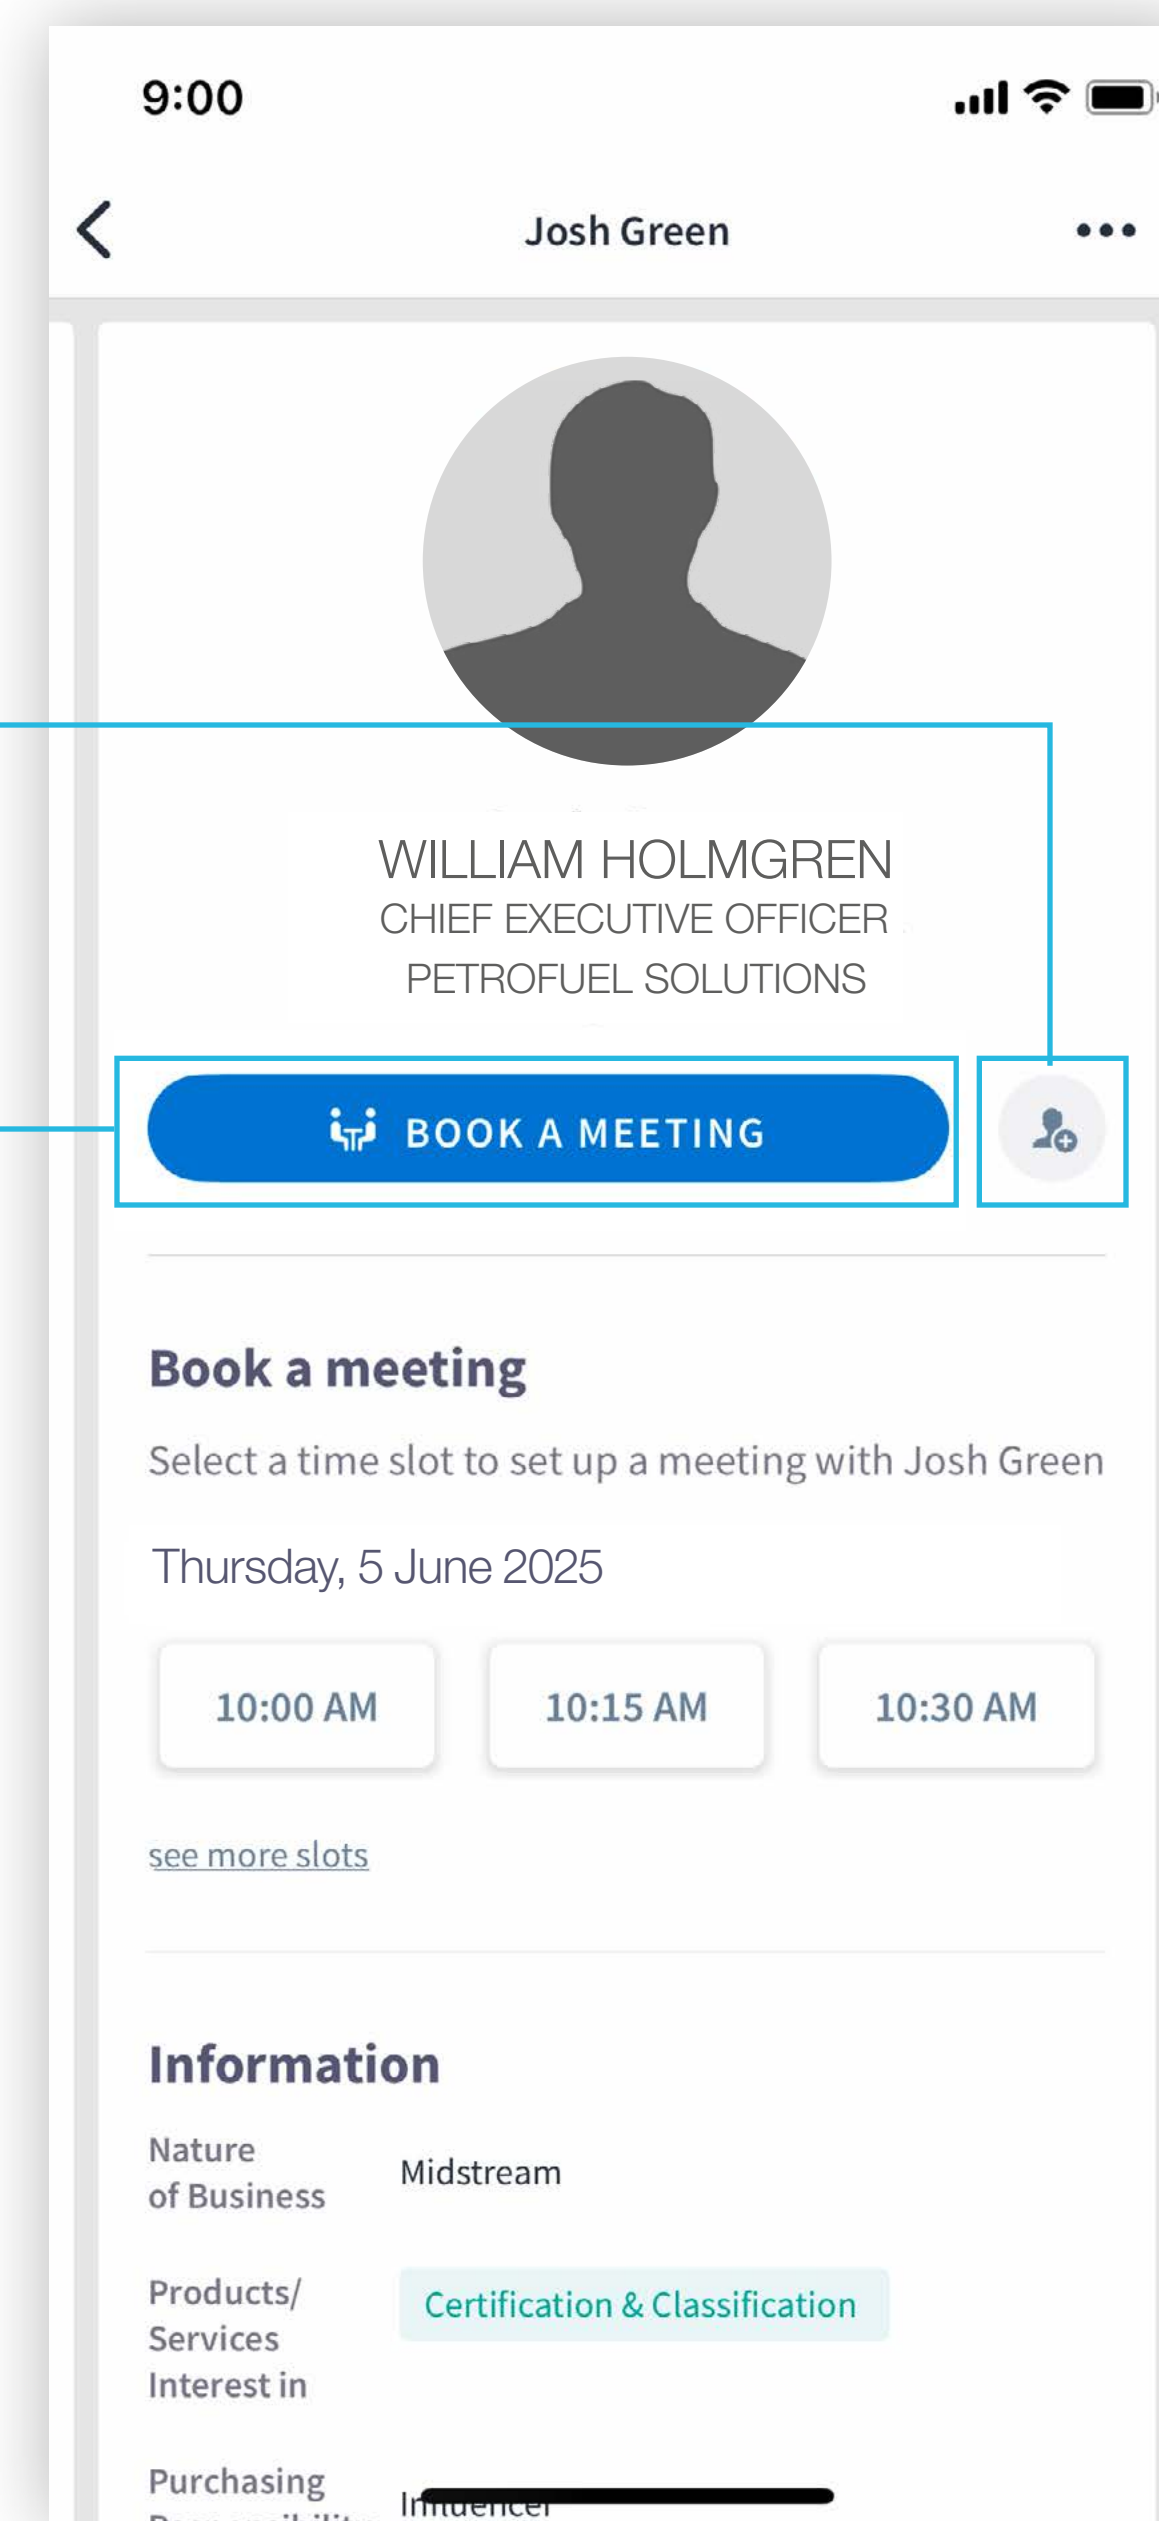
9:00

Josh Green

WILLIAM HOLMGREN
CHIEF EXECUTIVE OFFICER
PETROFUEL SOLUTIONS

BOOK A MEETING

Book a meeting

Select a time slot to set up a meeting with Josh Green

Thursday, 5 June 2025

10:00 AM
10:15 AM
10:30 AM

see more slots

Information

Nature of Business
Midstream

Products/ Services Interest in
Certification & Classification

Purchasing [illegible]
Influencer